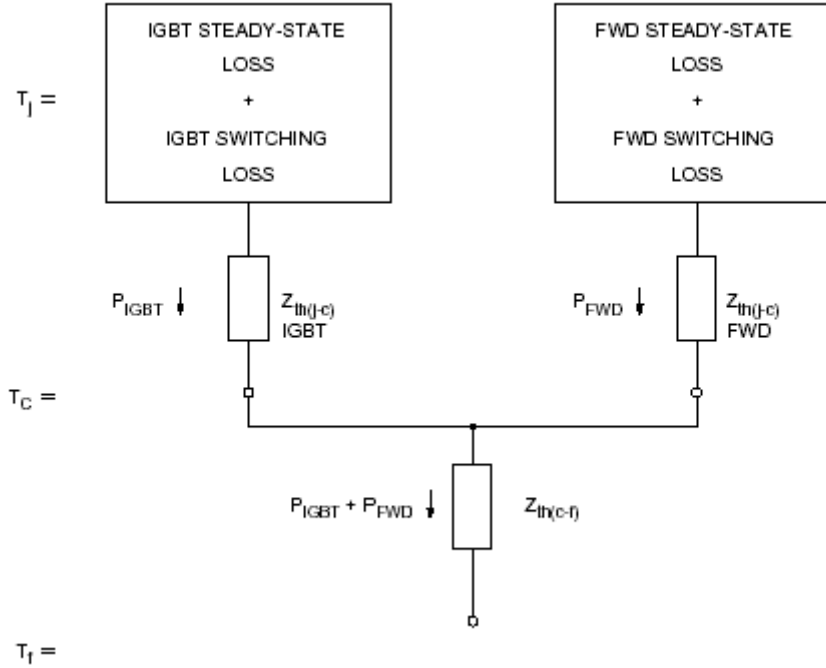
$T_j$ =

IGBT STEADY-STATE LOSS + IGBT SWITCHING LOSS

FWD STEADY-STATE LOSS + FWD SWITCHING LOSS

$P_{IGBT}$ ↓

$Z_{th(j-c)}$ IGBT

$P_{FWD}$ ↓

$Z_{th(j-c)}$ FWD

$T_C$ =

$P_{IGBT} + P_{FWD}$ ↓

$Z_{th(c-f)}$

$T_f$ =